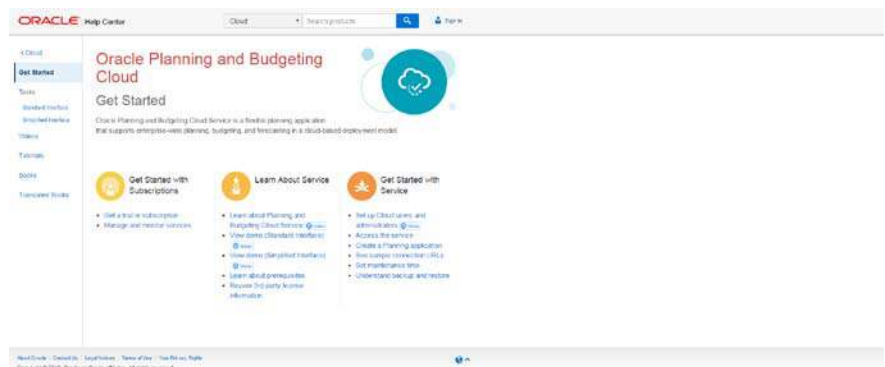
ORACLE Help Center

Cloud

Search products

Sign In

< Cloud

Get Started

Tasks

Standard Interface

Simplified Interface

Videos

Tutorials

Books

Translated Books

Oracle Planning and Budgeting Cloud

Get Started

Oracle Planning and Budgeting Cloud Service is a flexible planning application that supports enterprise-wide planning, budgeting, and forecasting in a cloud-based deployment model.

Get Started with Subscriptions

- Get a trial or subscription
- Manage and monitor services

Learn About Service

- Learn about Planning and Budgeting Cloud Service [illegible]
- View demo (Standard Interface) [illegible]
- View demo (Simplified Interface) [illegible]
- Learn about prerequisites
- Review 3rd party license information

Get Started with Service

- Set up Cloud users and administrators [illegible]
- Access the service
- Create a Planning application
- See sample connection URLs
- Set maintenance time
- Understand backup and restore

About Oracle | Contact Us | Legal Notices | Terms of Use | Your Privacy Rights

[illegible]